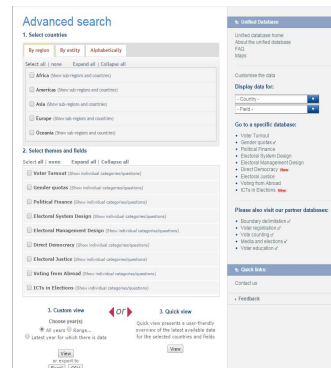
Advanced search

1. Select countries

By region | By entity | Alphabetically

Select all | none   Expand all | Collapse all

Africa (Show sub-regions and countries)

Americas (Show sub-regions and countries)

Asia (Show sub-regions and countries)

Europe (Show sub-regions and countries)

Oceania (Show sub-regions and countries)

2. Select themes and fields

Select all | none   Expand all | Collapse all

Voter Turnout (Show individual categories/questions)

Gender quotas (Show individual categories/questions)

Political Finance (Show individual categories/questions)

Electoral System Design (Show individual categories/questions)

Electoral Management Design (Show individual categories/questions)

Direct Democracy (Show individual categories/questions)

Electoral Justice (Show individual categories/questions)

Voting from Abroad (Show individual categories/questions)

ICTs in Elections (Show individual categories/questions)

3. Custom view

Choose year(s)

All years  Range...

Latest year for which there is data

View

or export to

Excel  CSV

or

3. Quick view

Quick view presents a user-friendly overview of the latest available data for the selected countries and fields

View

Unified Database

Unified database home
About the unified database
FAQ
Maps

Customise the data

Display data for:

- Country -
- Field -

Go to a specific database:

Voter Turnout
Gender quotas
Political Finance
Electoral System Design
Electoral Management Design
Direct Democracy New
Electoral Justice
Voting from Abroad
ICTs in Elections New

Please also visit our partner databases:

Boundary delimitation
Voter registration
Vote counting
Media and elections
Voter education

Quick links

Contact us

Feedback